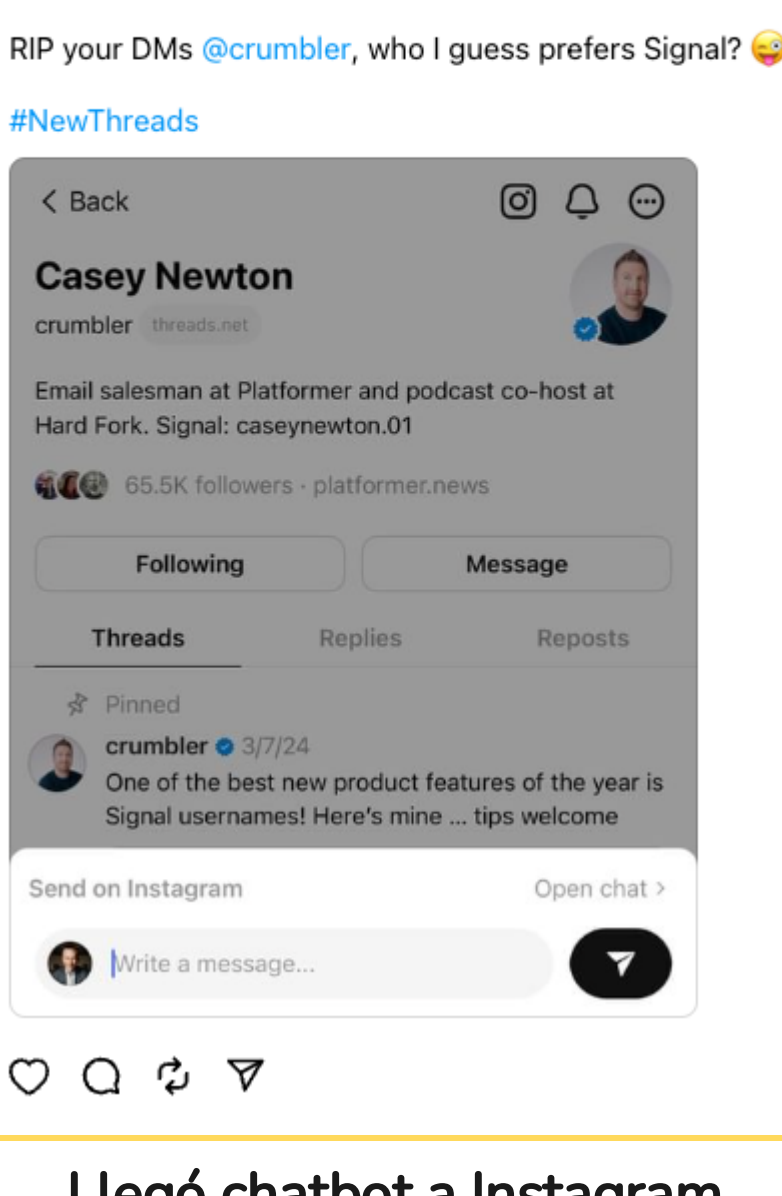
RIP your DMs @crumbler, who I guess prefers Signal? 😜

#NewThreads

< Back

Casey Newton

crumbler threads.net

Email salesman at Platformer and podcast co-host at Hard Fork. Signal: caseynewton.01

65.5K followers · platformer.news

Following

Message

Threads

Replies

Reposts

Pinned

crumbler 3/7/24

One of the best new product features of the year is Signal usernames! Here's mine ... tips welcome

Send on Instagram

Open chat >

Write a message...

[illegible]